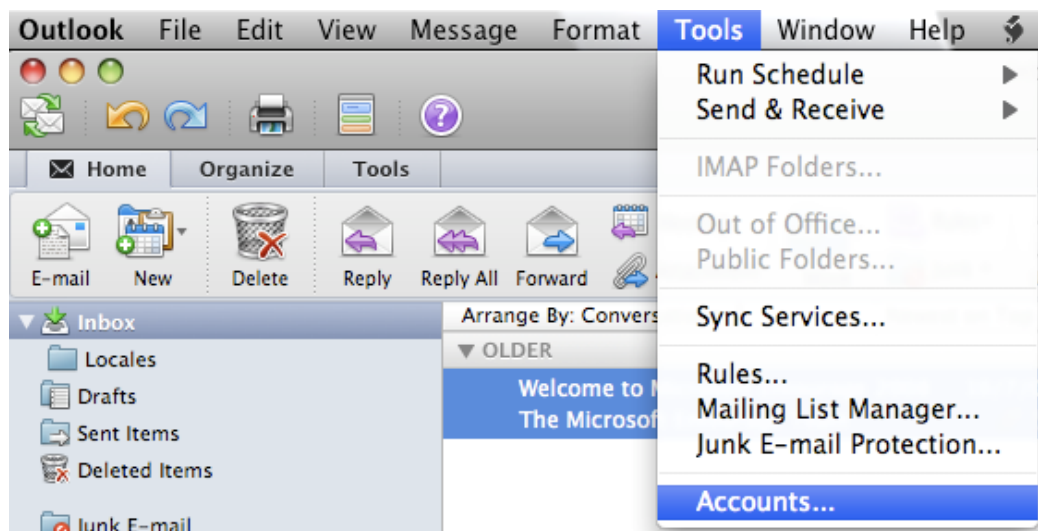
Outlook File Edit View Message Format Tools Window Help

Home Organize Tools

E-mail New Delete Reply Reply All Forward

Inbox
Locales
Drafts
Sent Items
Deleted Items
Junk E-mail

Arrange By: Convers
OLDER
Welcome to
The Microsof

Run Schedule
Send & Receive
IMAP Folders...
Out of Office...
Public Folders...
Sync Services...
Rules...
Mailing List Manager...
Junk E-mail Protection...
Accounts...